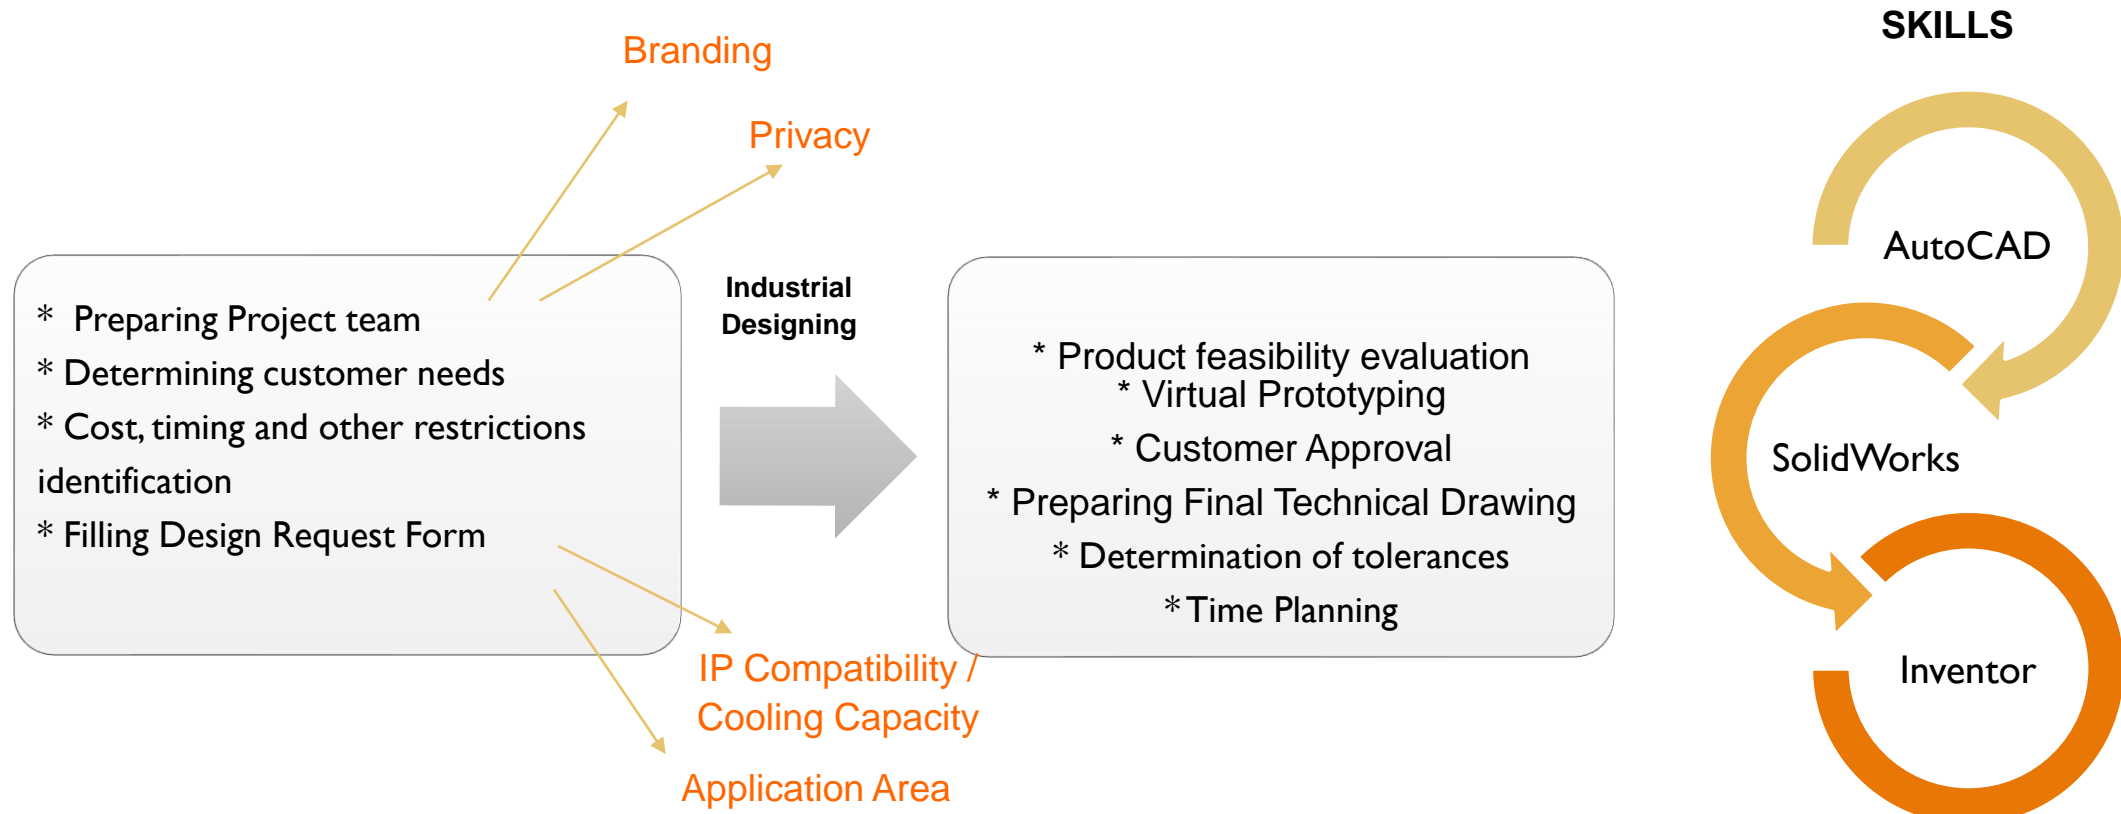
Branding

Privacy

SKILLS

* Preparing Project team
* Determining customer needs
* Cost, timing and other restrictions identification
* Filling Design Request Form

Industrial Designing

* Product feasibility evaluation
* Virtual Prototyping
* Customer Approval
* Preparing Final Technical Drawing
* Determination of tolerances
* Time Planning

AutoCAD

SolidWorks

Inventor

IP Compatibility / Cooling Capacity

Application Area